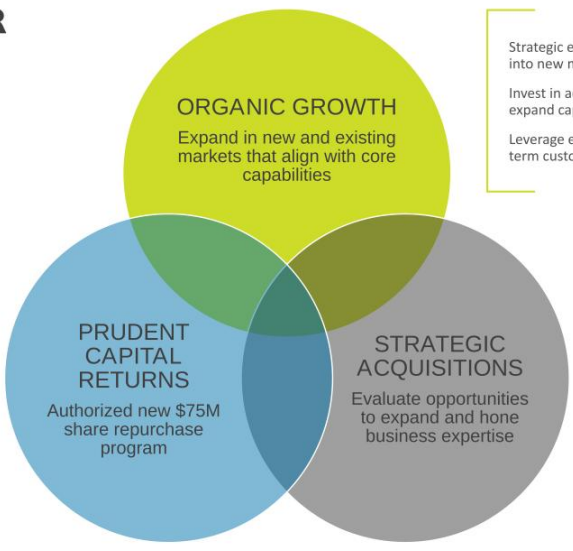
R

ORGANIC GROWTH
Expand in new and existing markets that align with core capabilities

PRUDENT CAPITAL RETURNS
Authorized new $75M share repurchase program

STRATEGIC ACQUISITIONS
Evaluate opportunities to expand and hone business expertise

Strategic e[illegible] into new m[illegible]

Invest in a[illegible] expand ca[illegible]

Leverage e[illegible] term custo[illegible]